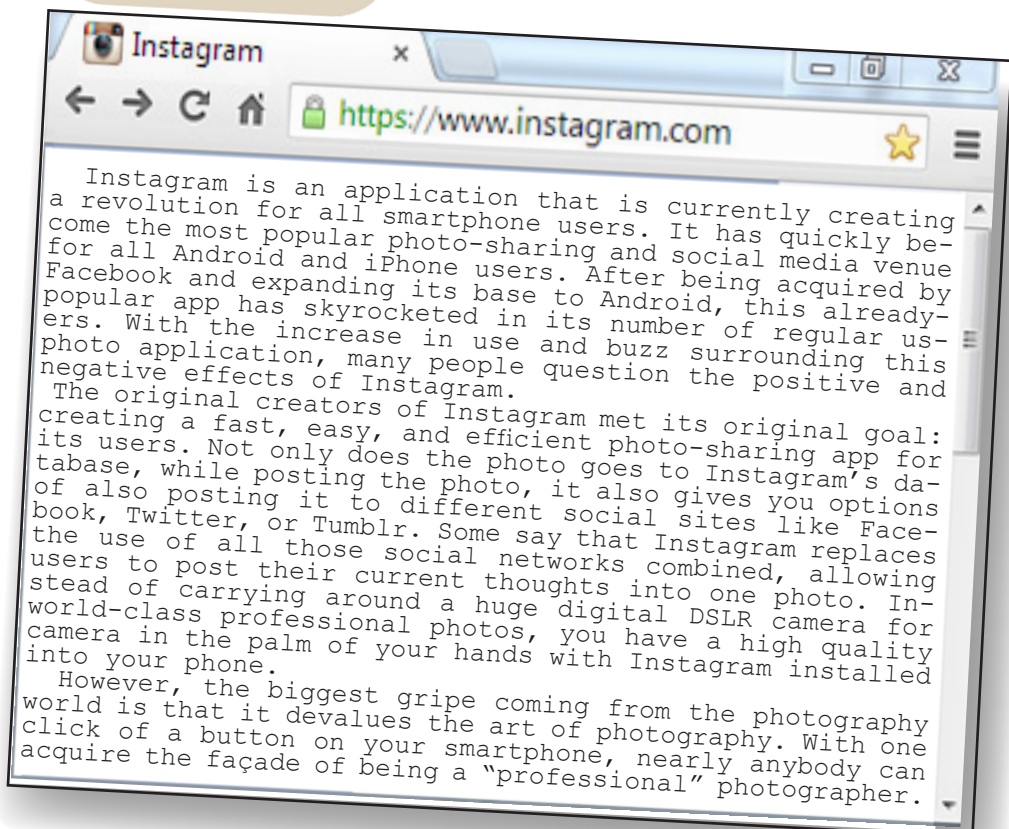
Instagram ×

https://www.instagram.com

Instagram is an application that is currently creating a revolution for all smartphone users. It has quickly become the most popular photo-sharing and social media venue for all Android and iPhone users. After being acquired by Facebook and expanding its base to Android, this already-popular app has skyrocketed in its number of regular users. With the increase in use and buzz surrounding this photo application, many people question the positive and negative effects of Instagram.

The original creators of Instagram met its original goal: creating a fast, easy, and efficient photo-sharing app for its users. Not only does the photo goes to Instagram's database, while posting the photo, it also gives you options of also posting it to different social sites like Facebook, Twitter, or Tumblr. Some say that Instagram replaces the use of all those social networks combined, allowing users to post their current thoughts into one photo. Instead of carrying around a huge digital DSLR camera for world-class professional photos, you have a high quality camera in the palm of your hands with Instagram installed into your phone.

However, the biggest gripe coming from the photography world is that it devalues the art of photography. With one click of a button on your smartphone, nearly anybody can acquire the façade of being a "professional" photographer.